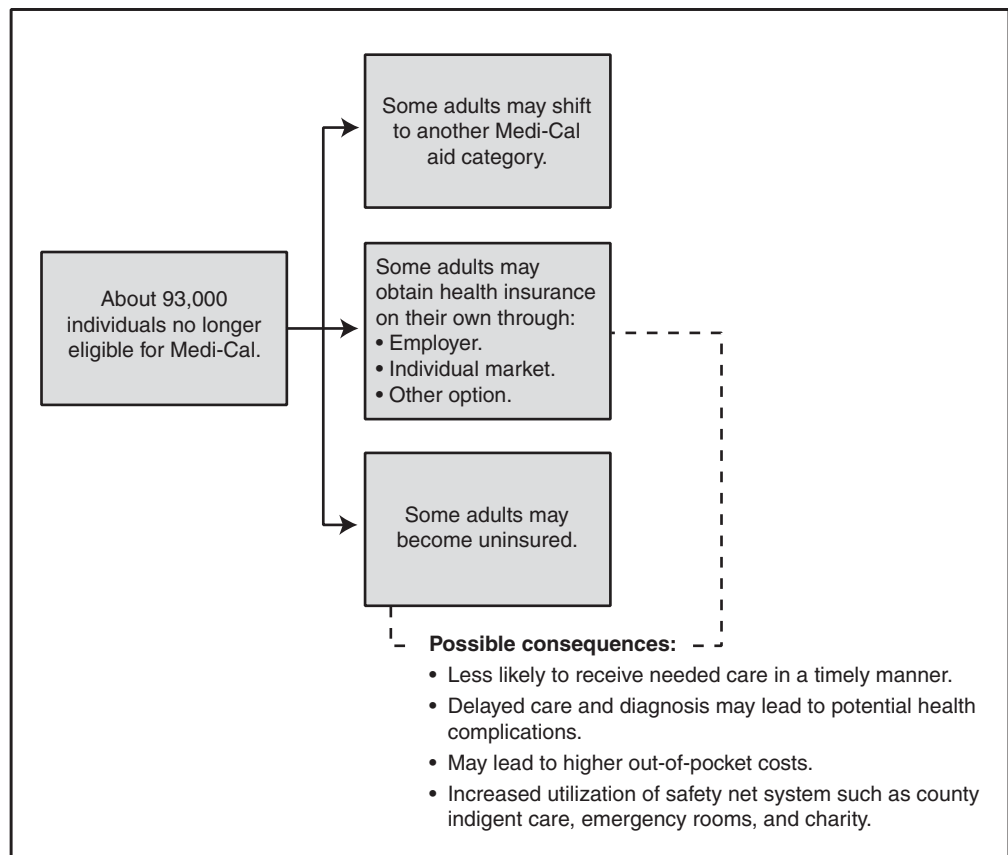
About 93,000 individuals no longer eligible for Medi-Cal.

Some adults may shift to another Medi-Cal aid category.

Some adults may obtain health insurance on their own through:
• Employer.
• Individual market.
• Other option.

Some adults may become uninsured.

Possible consequences:
• Less likely to receive needed care in a timely manner.
• Delayed care and diagnosis may lead to potential health complications.
• May lead to higher out-of-pocket costs.
• Increased utilization of safety net system such as county indigent care, emergency rooms, and charity.